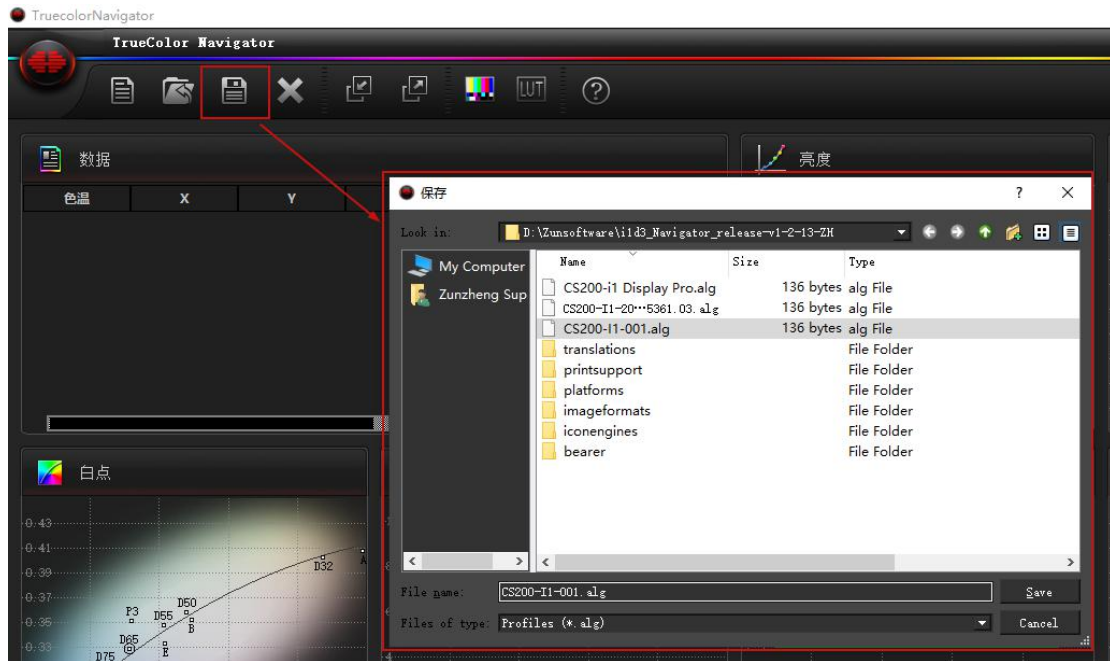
TruecolorNavigator

TrueColor Navigator

LUT ?

数据

色温 X Y

亮度

白点

0.43
0.41
0.39
0.37
0.35
0.33

P3 D55 D50 D65 D75 B E D32 A

保存 ? X

Look in: D:\Zunsoftware\i1d3_Navigator_release-v1-2-13-ZH

My Computer
Zunzheng Sup

| Name | Size | Type |
|---|---|---|
| CS200-i1 Display Pro.alg | 136 bytes | alg File |
| CS200-I1-20…5361.03.alg | 136 bytes | alg File |
| CS200-I1-001.alg | 136 bytes | alg File |
| translations | | File Folder |
| printsupport | | File Folder |
| platforms | | File Folder |
| imageformats | | File Folder |
| iconengines | | File Folder |
| bearer | | File Folder |

File name: CS200-I1-001.alg Save

Files of type: Profiles (*.alg) Cancel